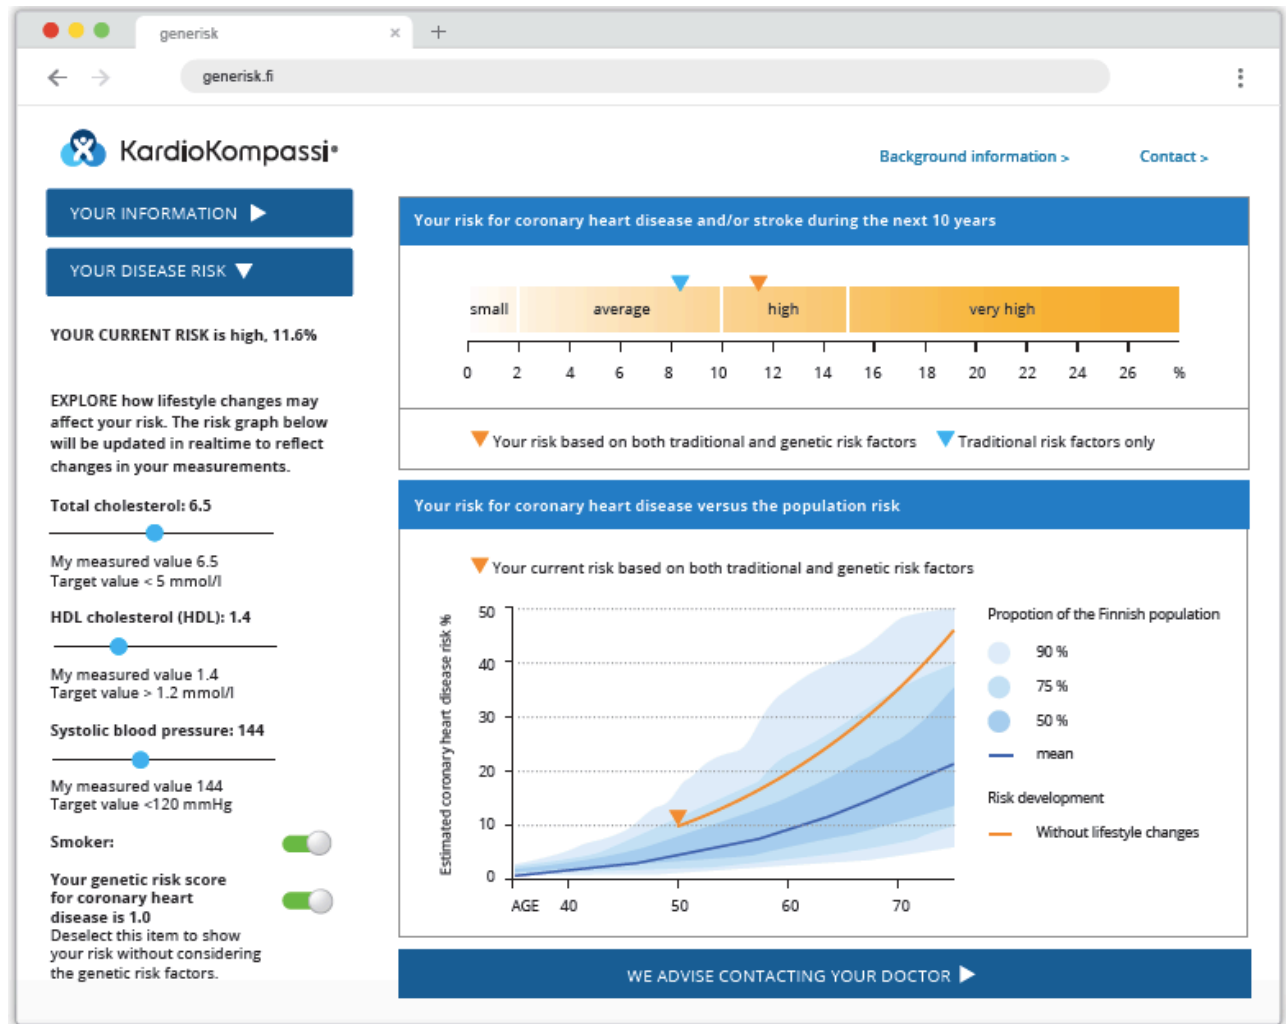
generisk ×

generisk.fi

KardioKompassi

Background information >

Contact >

YOUR INFORMATION

YOUR DISEASE RISK

YOUR CURRENT RISK is high, 11.6%

EXPLORE how lifestyle changes may affect your risk. The risk graph below will be updated in realtime to reflect changes in your measurements.

Total cholesterol: 6.5

My measured value 6.5
Target value < 5 mmol/l

HDL cholesterol (HDL): 1.4

My measured value 1.4
Target value > 1.2 mmol/l

Systolic blood pressure: 144

My measured value 144
Target value <120 mmHg

Smoker:

Your genetic risk score for coronary heart disease is 1.0
Deselect this item to show your risk without considering the genetic risk factors.

Your risk for coronary heart disease and/or stroke during the next 10 years

small average high very high

0 2 4 6 8 10 12 14 16 18 20 22 24 26 %

Your risk based on both traditional and genetic risk factors Traditional risk factors only

Your risk for coronary heart disease versus the population risk

Your current risk based on both traditional and genetic risk factors

Estimated coronary heart disease risk %

50 40 30 20 10 0

AGE 40 50 60 70

Propotion of the Finnish population

90 %

75 %

50 %

mean

Risk development

Without lifestyle changes

WE ADVISE CONTACTING YOUR DOCTOR